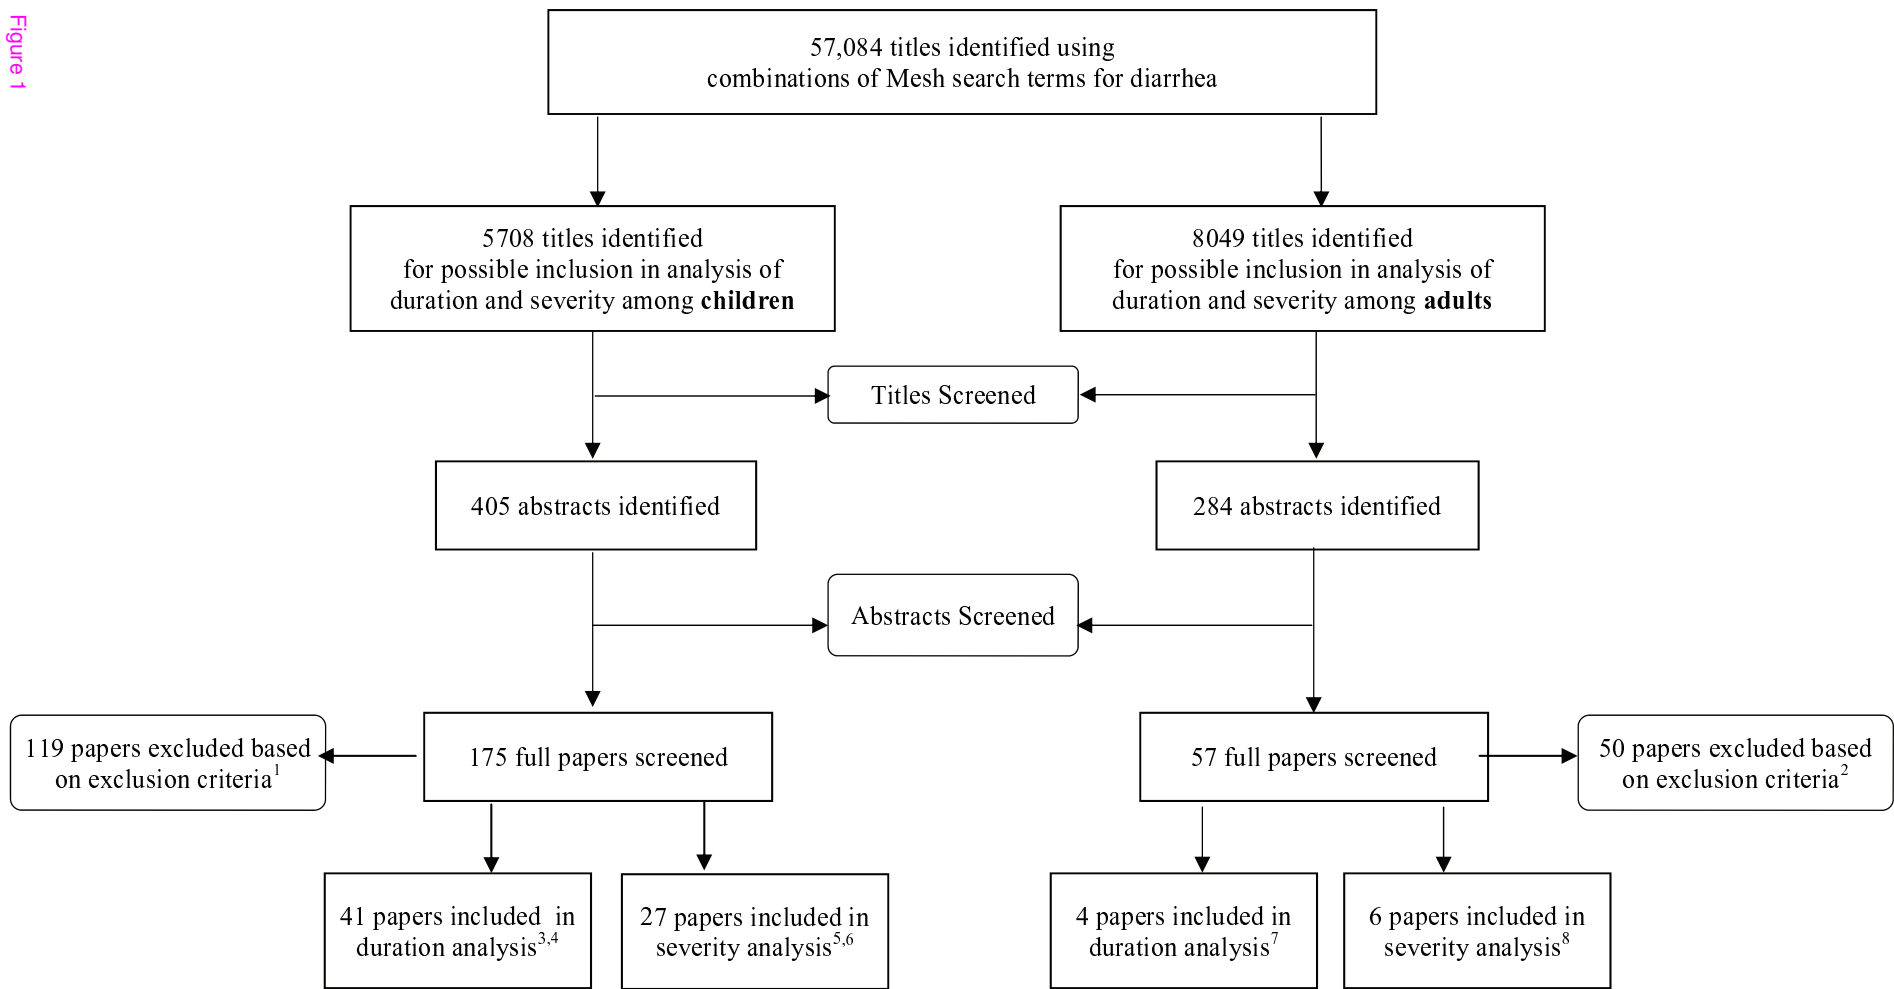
Figure 1

57,084 titles identified using combinations of Mesh search terms for diarrhea

5708 titles identified for possible inclusion in analysis of duration and severity among **children**

8049 titles identified for possible inclusion in analysis of duration and severity among **adults**

Titles Screened

405 abstracts identified

284 abstracts identified

Abstracts Screened

119 papers excluded based on exclusion criteria$^{1}$

175 full papers screened

57 full papers screened

50 papers excluded based on exclusion criteria$^{2}$

41 papers included in duration analysis$^{3,4}$

27 papers included in severity analysis$^{5,6}$

4 papers included in duration analysis$^{7}$

6 papers included in severity analysis$^{8}$